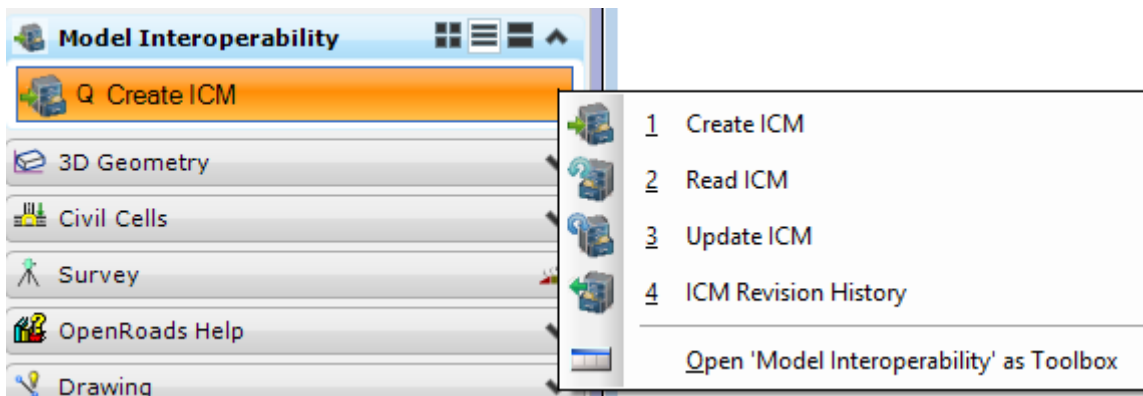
Model Interoperability

Q Create ICM

3D Geometry

Civil Cells

Survey

OpenRoads Help

Drawing

1 Create ICM

2 Read ICM

3 Update ICM

4 ICM Revision History

Open 'Model Interoperability' as Toolbox